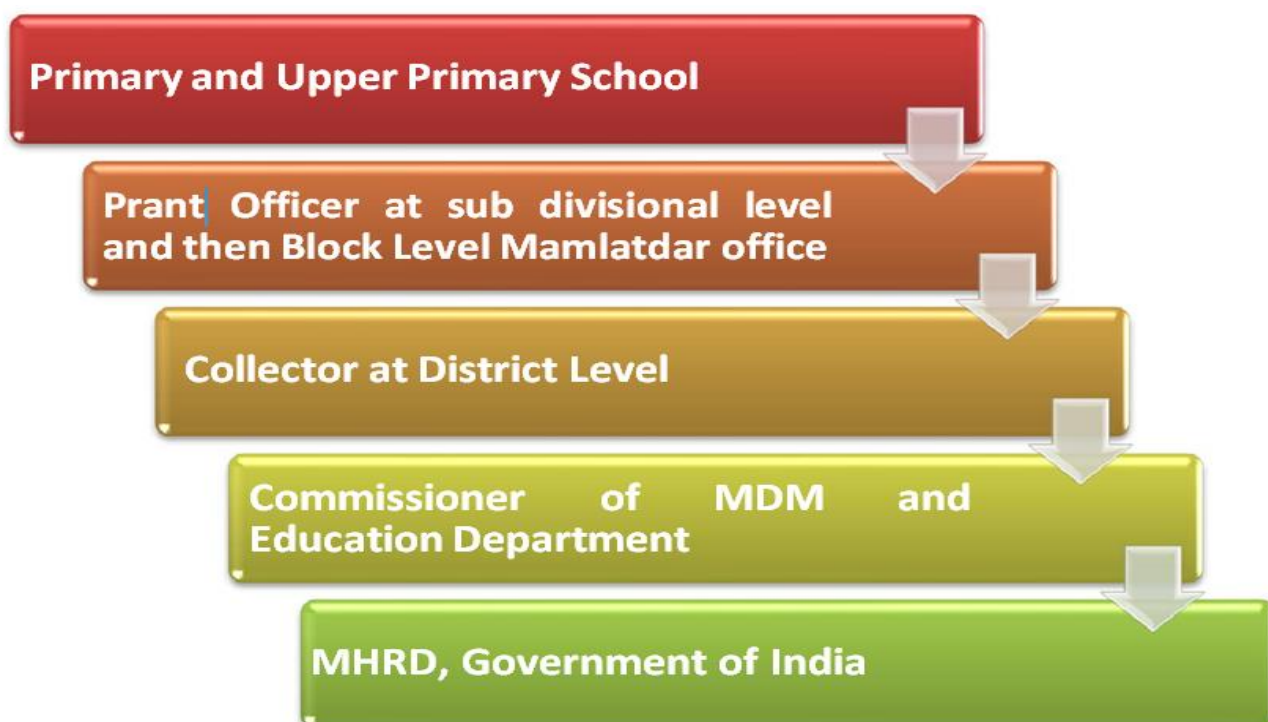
Primary and Upper Primary School

Prant Officer at sub divisional level and then Block Level Mamlatdar office

Collector at District Level

Commissioner of MDM and Education Department

MHRD, Government of India